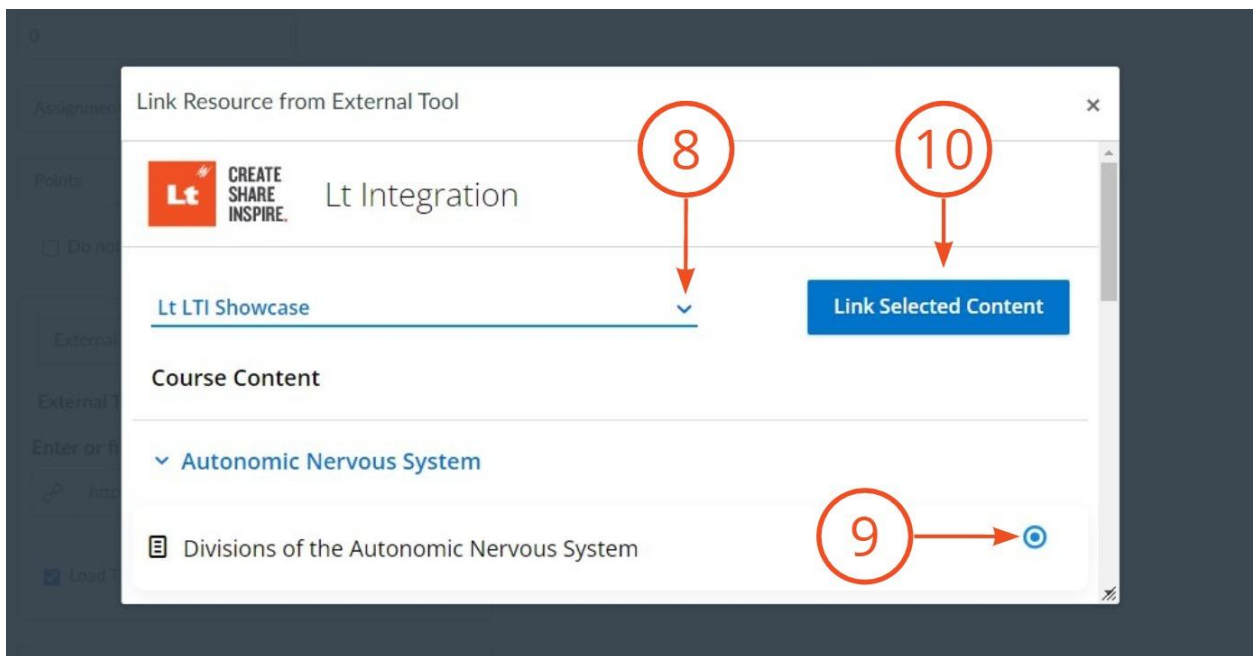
Link Resource from External Tool

×

8

10

Lt CREATE SHARE INSPIRE.

Lt Integration

Lt LTI Showcase

Link Selected Content

Course Content

Autonomic Nervous System

9

Divisions of the Autonomic Nervous System